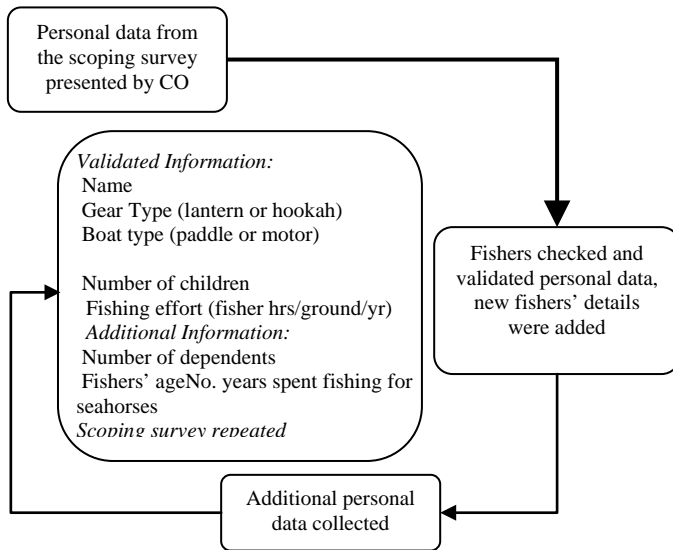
Personal data from the scoping survey presented by CO

Validated Information:
Name
Gear Type (lantern or hookah)
Boat type (paddle or motor)

Number of children
Fishing effort (fisher hrs/ground/yr)
Additional Information:
Number of dependents
Fishers' ageNo. years spent fishing for seahorses
Scoping survey repeated

Fishers checked and validated personal data, new fishers' details were added

Additional personal data collected